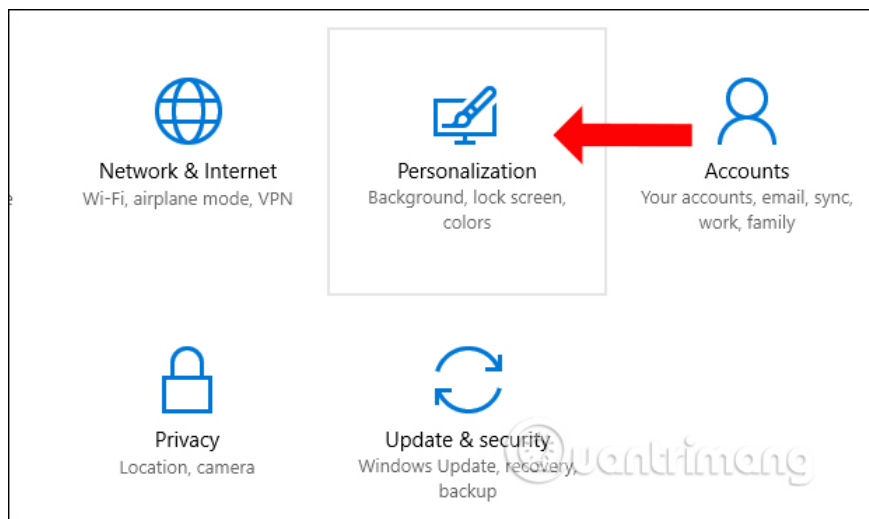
Network & Internet
Wi-Fi, airplane mode, VPN

Personalization
Background, lock screen, colors

Accounts
Your accounts, email, sync, work, family

Privacy
Location, camera

Update & security
Windows Update, recovery, backup

quantrimang